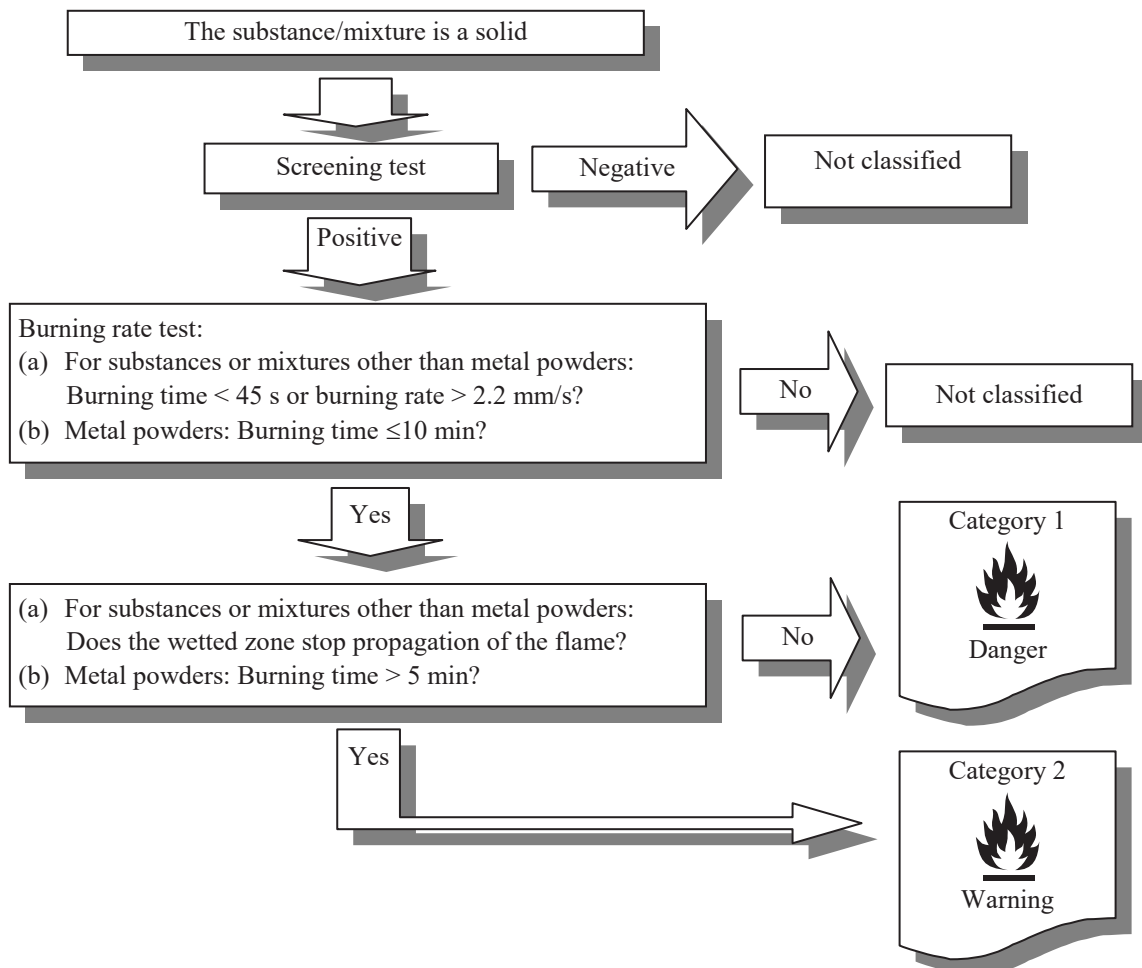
The substance/mixture is a solid

Screening test

Negative

Not classified

Positive

Burning rate test:
(a) For substances or mixtures other than metal powders: Burning time < 45 s or burning rate > 2.2 mm/s?
(b) Metal powders: Burning time ≤10 min?

No

Not classified

Yes

(a) For substances or mixtures other than metal powders: Does the wetted zone stop propagation of the flame?
(b) Metal powders: Burning time > 5 min?

No

Category 1

Danger

Yes

Category 2

Warning